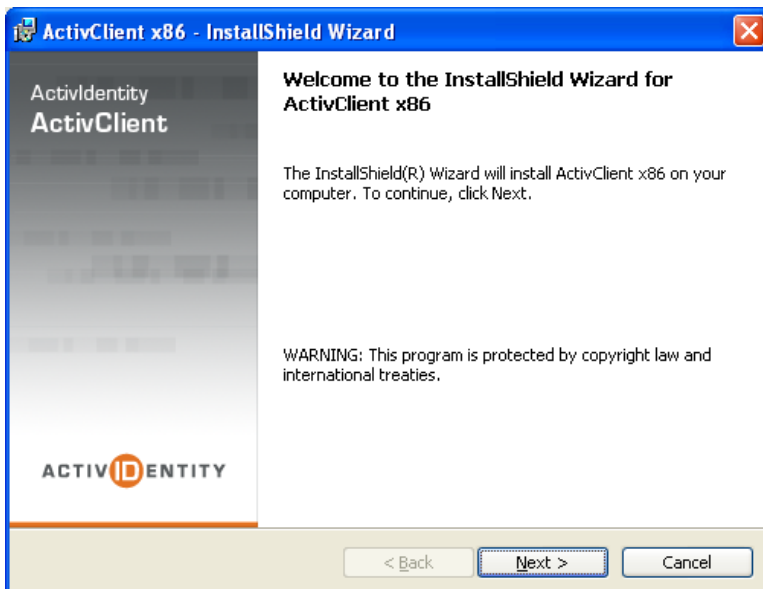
ActivClient x86 - InstallShield Wizard

ActivIdentity
ActivClient

Welcome to the InstallShield Wizard for ActivClient x86

The InstallShield(R) Wizard will install ActivClient x86 on your computer. To continue, click Next.

WARNING: This program is protected by copyright law and international treaties.

ACTIVIDENTITY

< Back
Next >
Cancel